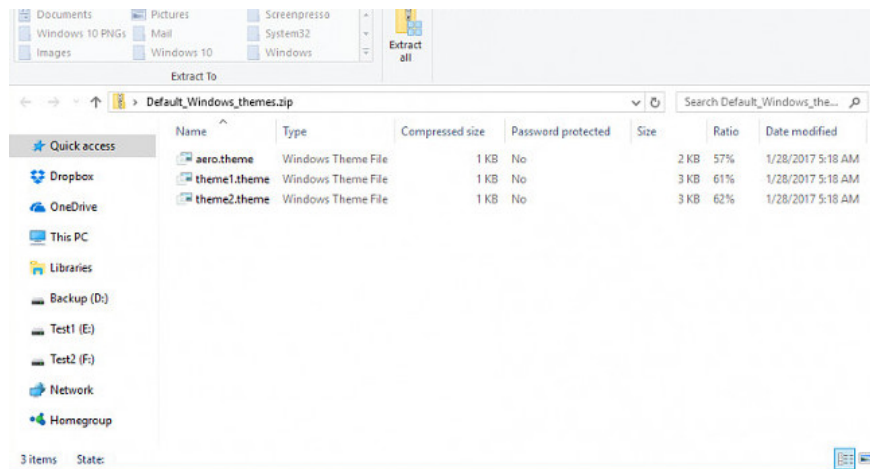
Documents
Windows 10 PNGs
Images
Pictures
Mail
Windows 10
Screenpresso
System32
Windows
Extract all
Extract To

Default_Windows_themes.zip
Search Default_Windows_the...

Quick access
Dropbox
OneDrive
This PC
Libraries
Backup (D:)
Test1 (E:)
Test2 (F:)
Network
Homegroup

| Name | Type | Compressed size | Password protected | Size | Ratio | Date modified |
|---|---|---|---|---|---|---|
| aero.theme | Windows Theme File | 1 KB | No | 2 KB | 57% | 1/28/2017 5:18 AM |
| theme1.theme | Windows Theme File | 1 KB | No | 3 KB | 61% | 1/28/2017 5:18 AM |
| theme2.theme | Windows Theme File | 1 KB | No | 3 KB | 62% | 1/28/2017 5:18 AM |

3 items State: